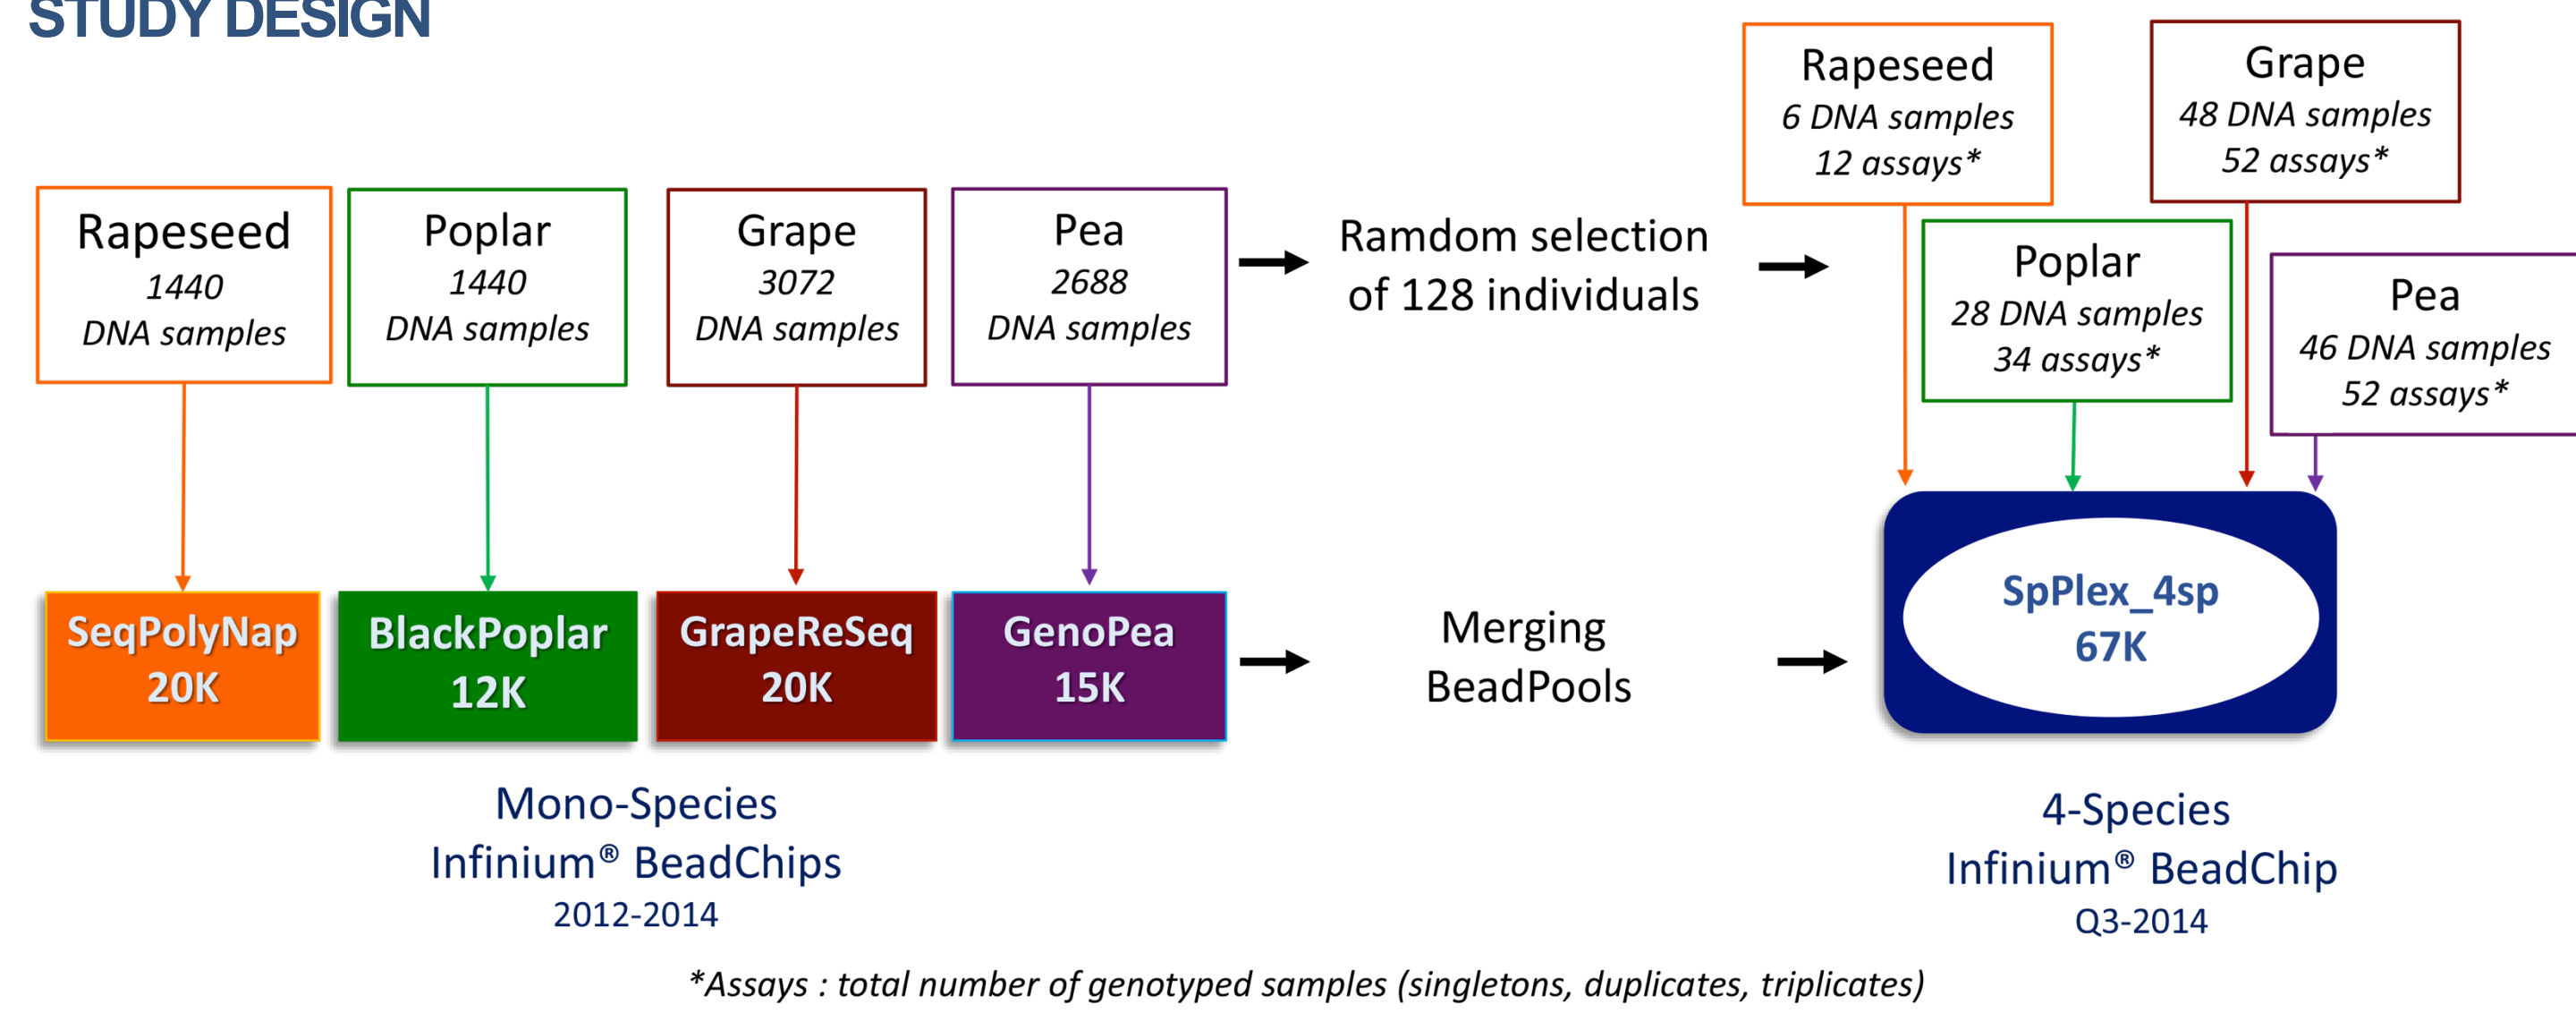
STUDY DESIGN

Rapeseed
1440
DNA samples

Poplar
1440
DNA samples

Grape
3072
DNA samples

Pea
2688
DNA samples

Ramdom selection of 128 individuals

Rapeseed
6 DNA samples
12 assays*

Grape
48 DNA samples
52 assays*

Poplar
28 DNA samples
34 assays*

Pea
46 DNA samples
52 assays*

SeqPolyNap
20K

BlackPoplar
12K

GrapeReSeq
20K

GenoPea
15K

Merging
BeadPools

SpPlex_4sp
67K

Mono-Species
Infinium® BeadChips
2012-2014

4-Species
Infinium® BeadChip
Q3-2014

*Assays : total number of genotyped samples (singletons, duplicates, triplicates)